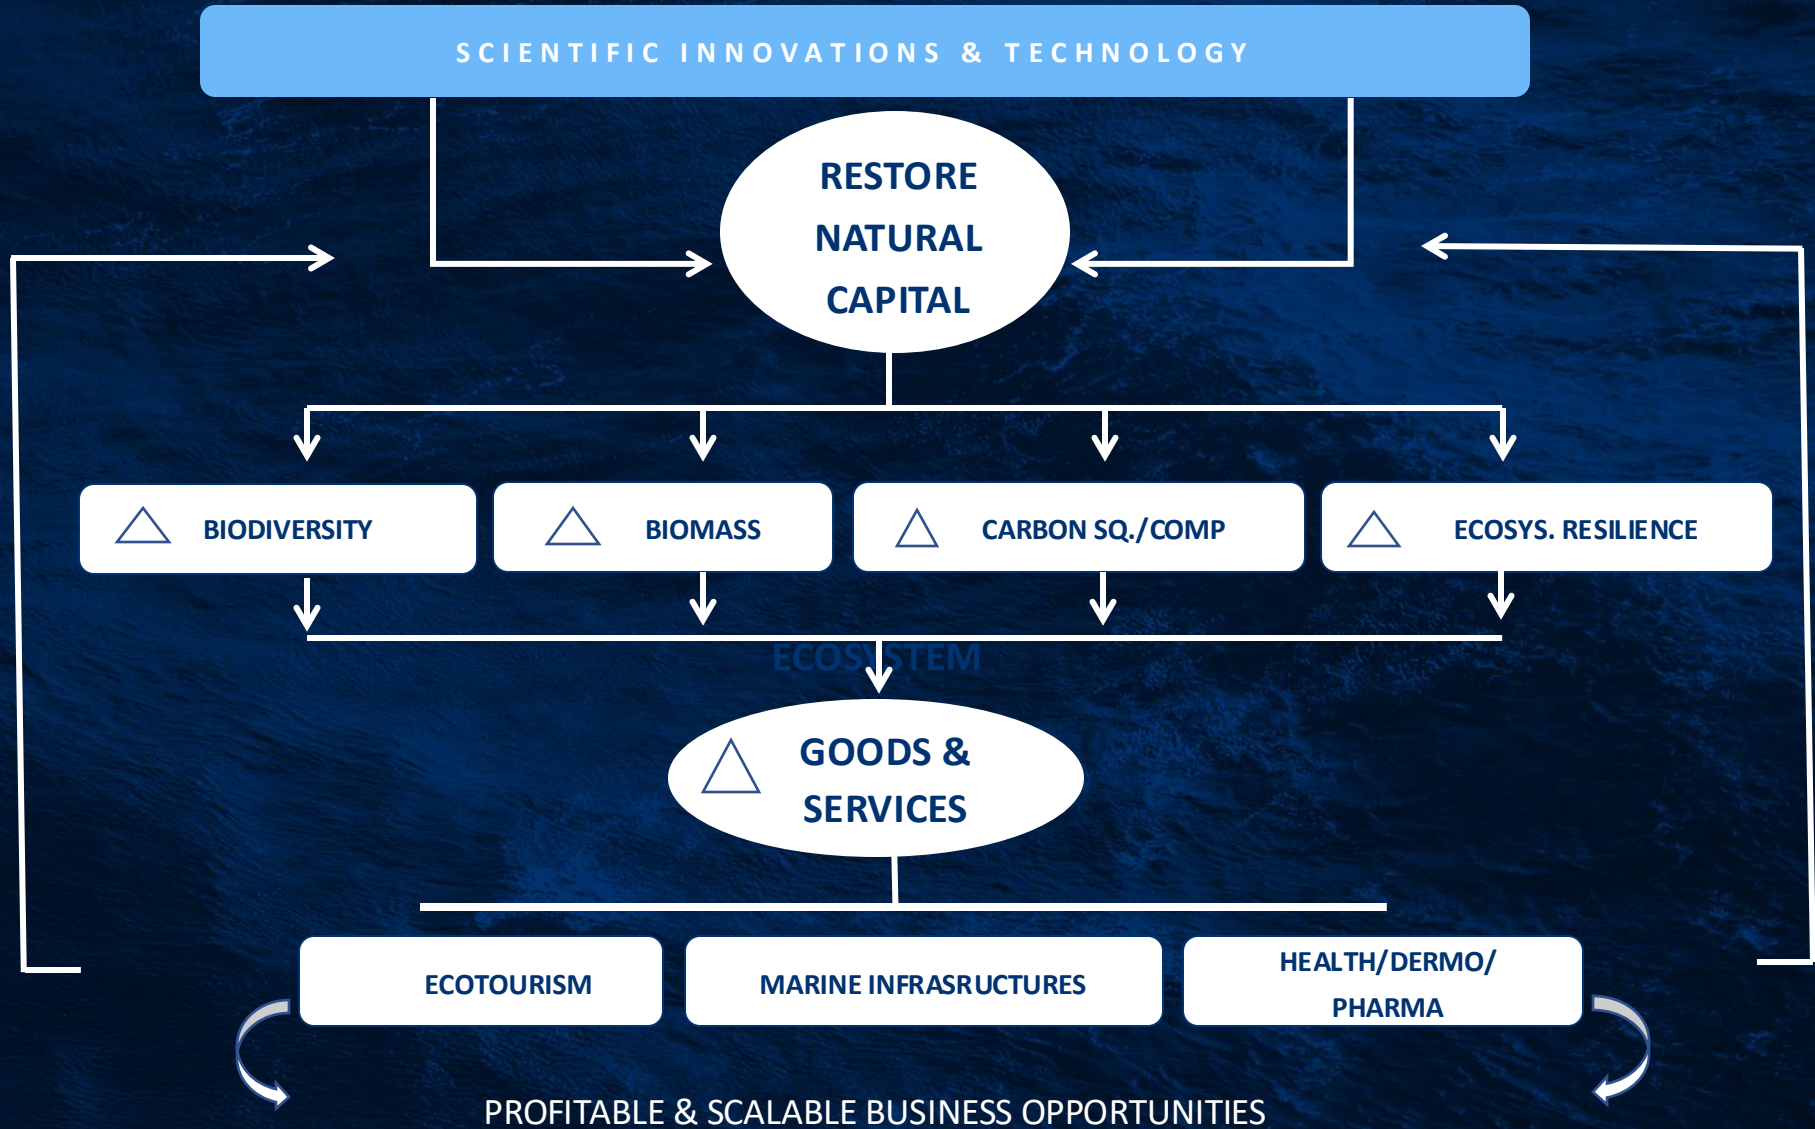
SCIENTIFIC INNOVATIONS & TECHNOLOGY

RESTORE NATURAL CAPITAL

BIODIVERSITY

BIOMASS

CARBON SQ./COMP

ECOSYS. RESILIENCE

ECOSYSTEM

GOODS & SERVICES

ECOTOURISM

MARINE INFRASRUCTURES

HEALTH/DERMO/ PHARMA

PROFITABLE & SCALABLE BUSINESS OPPORTUNITIES